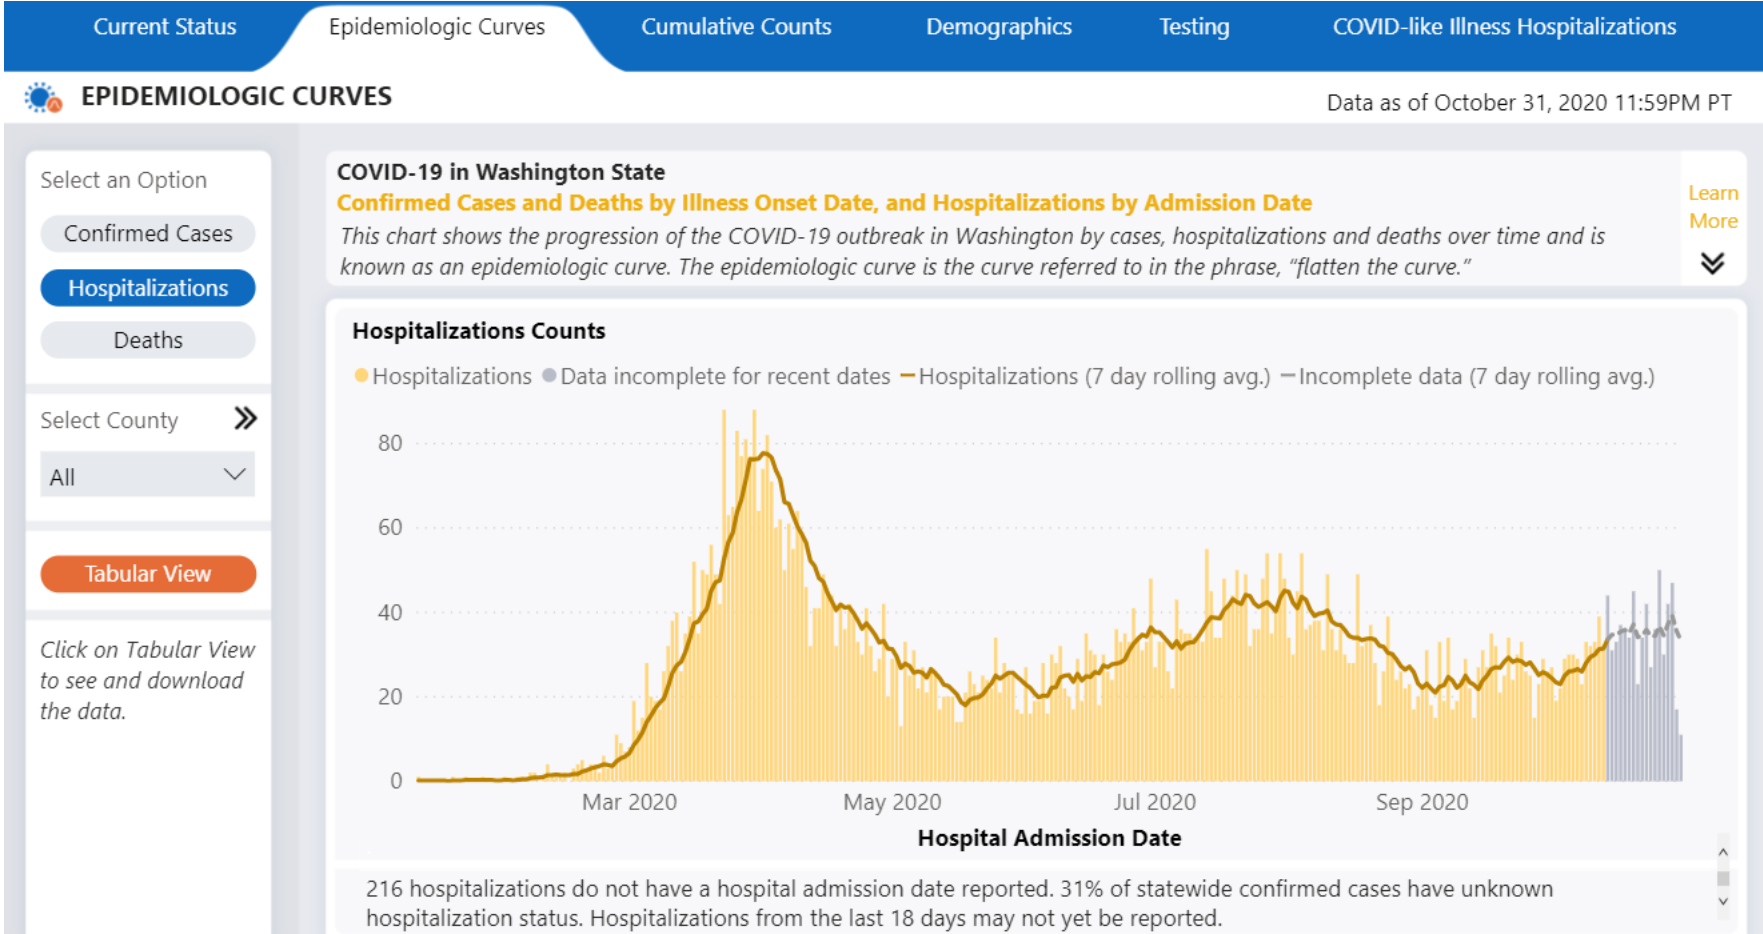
Current Status | Epidemiologic Curves | Cumulative Counts | Demographics | Testing | COVID-like Illness Hospitalizations

EPIDEMIOLOGIC CURVES

Data as of October 31, 2020 11:59PM PT

Select an Option

Confirmed Cases

Hospitalizations

Deaths

Select County

All

Tabular View

Click on Tabular View to see and download the data.

COVID-19 in Washington State

Confirmed Cases and Deaths by Illness Onset Date, and Hospitalizations by Admission Date

This chart shows the progression of the COVID-19 outbreak in Washington by cases, hospitalizations and deaths over time and is known as an epidemiologic curve. The epidemiologic curve is the curve referred to in the phrase, "flatten the curve."

Learn More

Hospitalizations Counts

Hospitalizations Data incomplete for recent dates Hospitalizations (7 day rolling avg.) Incomplete data (7 day rolling avg.)

80
60
40
20
0

Mar 2020 May 2020 Jul 2020 Sep 2020

Hospital Admission Date

216 hospitalizations do not have a hospital admission date reported. 31% of statewide confirmed cases have unknown hospitalization status. Hospitalizations from the last 18 days may not yet be reported.